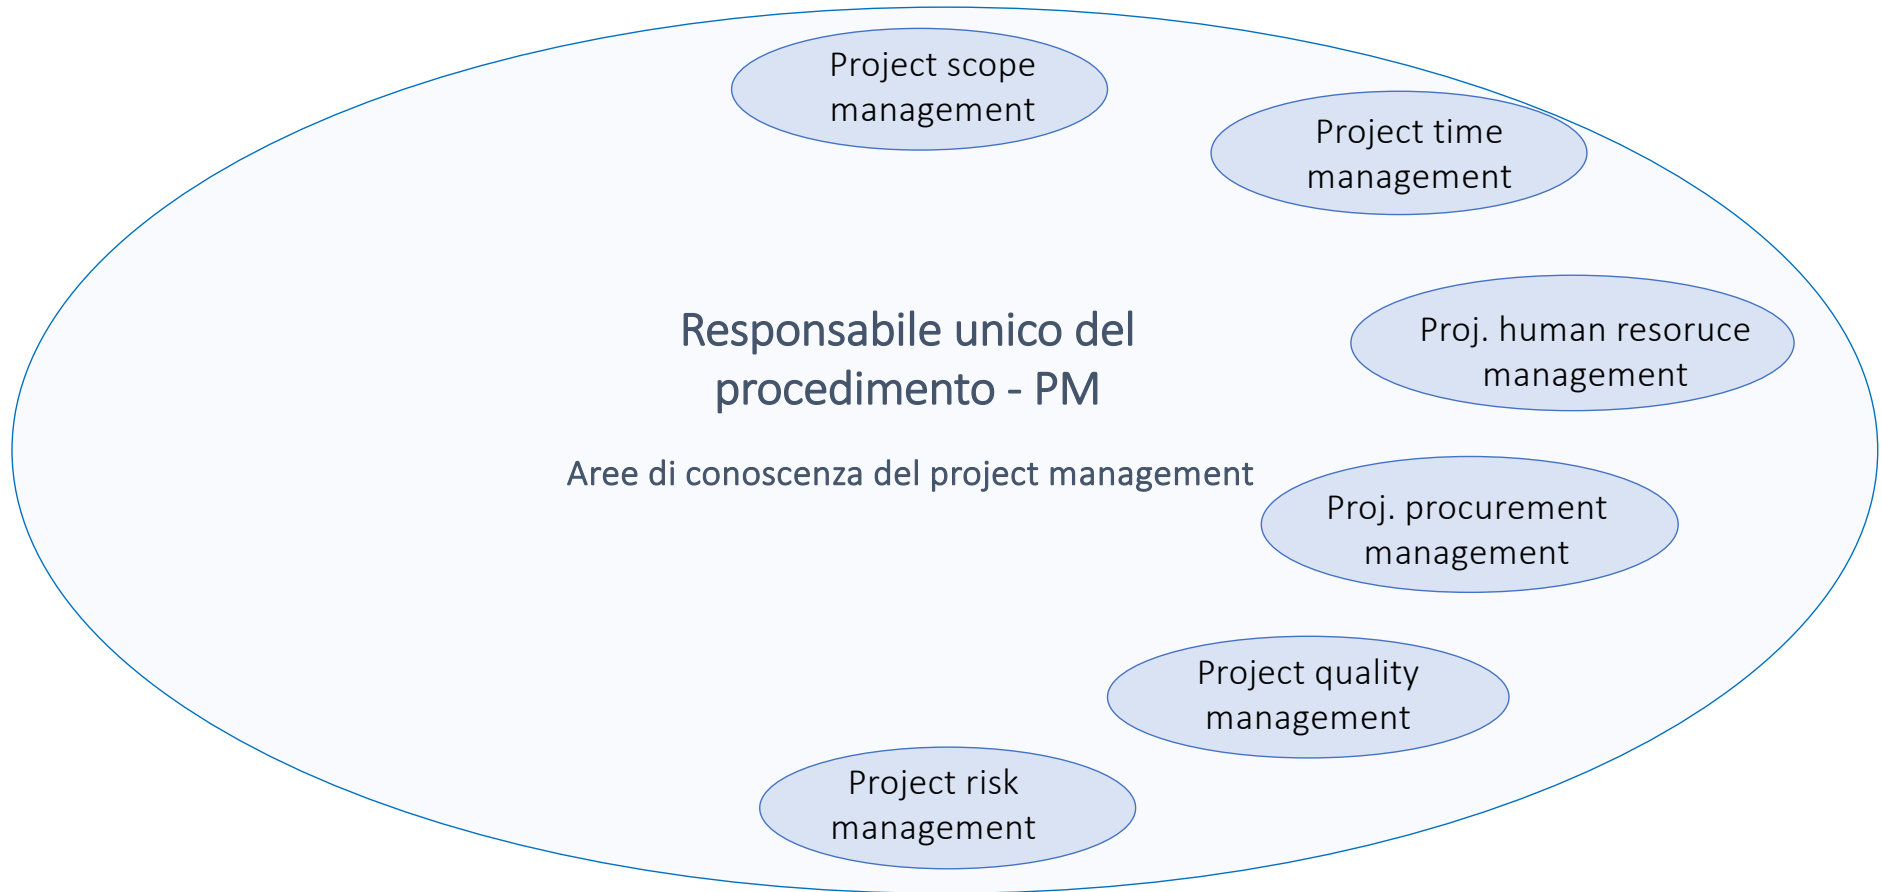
Project scope management

Project time management

Responsabile unico del procedimento - PM

Aree di conoscenza del project management

Proj. human resoruce management

Proj. procurement management

Project quality management

Project risk management